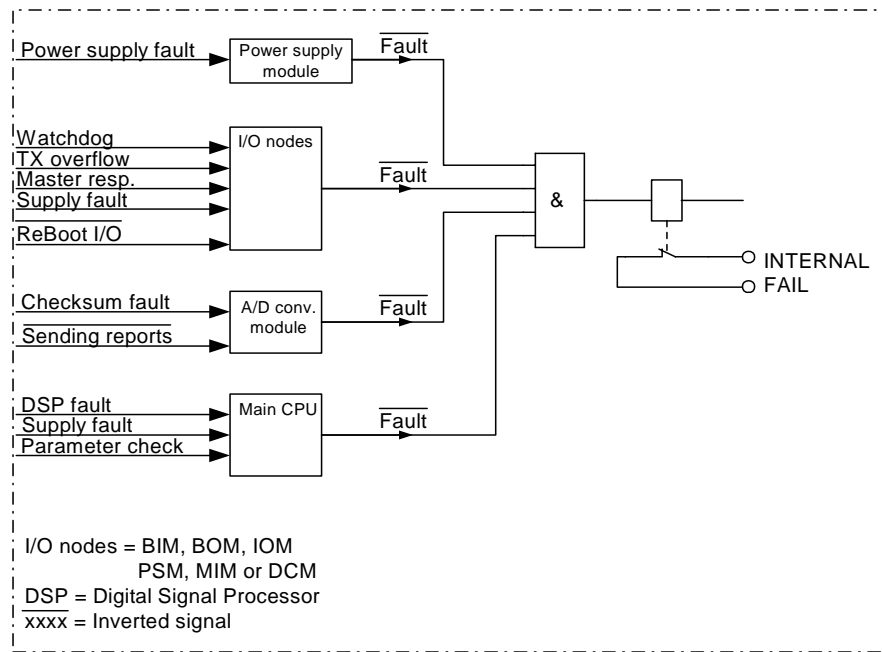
Power supply fault

Power supply module

$\overline{\text{Fault}}$

Watchdog

TX overflow

Master resp.

Supply fault

$\overline{\text{ReBoot I/O}}$

I/O nodes

$\overline{\text{Fault}}$

&

INTERNAL

FAIL

Checksum fault

$\overline{\text{Sending reports}}$

A/D conv. module

$\overline{\text{Fault}}$

DSP fault

Supply fault

Parameter check

Main CPU

$\overline{\text{Fault}}$

I/O nodes = BIM, BOM, IOM PSM, MIM or DCM

DSP = Digital Signal Processor

$\overline{\text{xxxx}}$ = Inverted signal